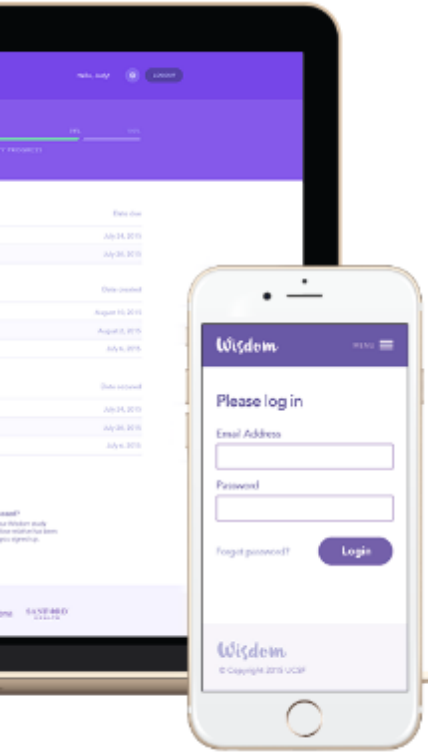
Hello, Judy! LOGOUT

0% 100%

Y PROGRESS

Date due

July 24, 2015

July 26, 2015

Date created

August 10, 2015

August 6, 2015

July 6, 2015

Date accessed

July 24, 2015

July 26, 2015

July 6, 2015

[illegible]

SANFORD HEALTH

Wisdom MENU

Please log in

Email Address

Password

Forgot password? Login

Wisdom

© Copyright 2015 UCSF